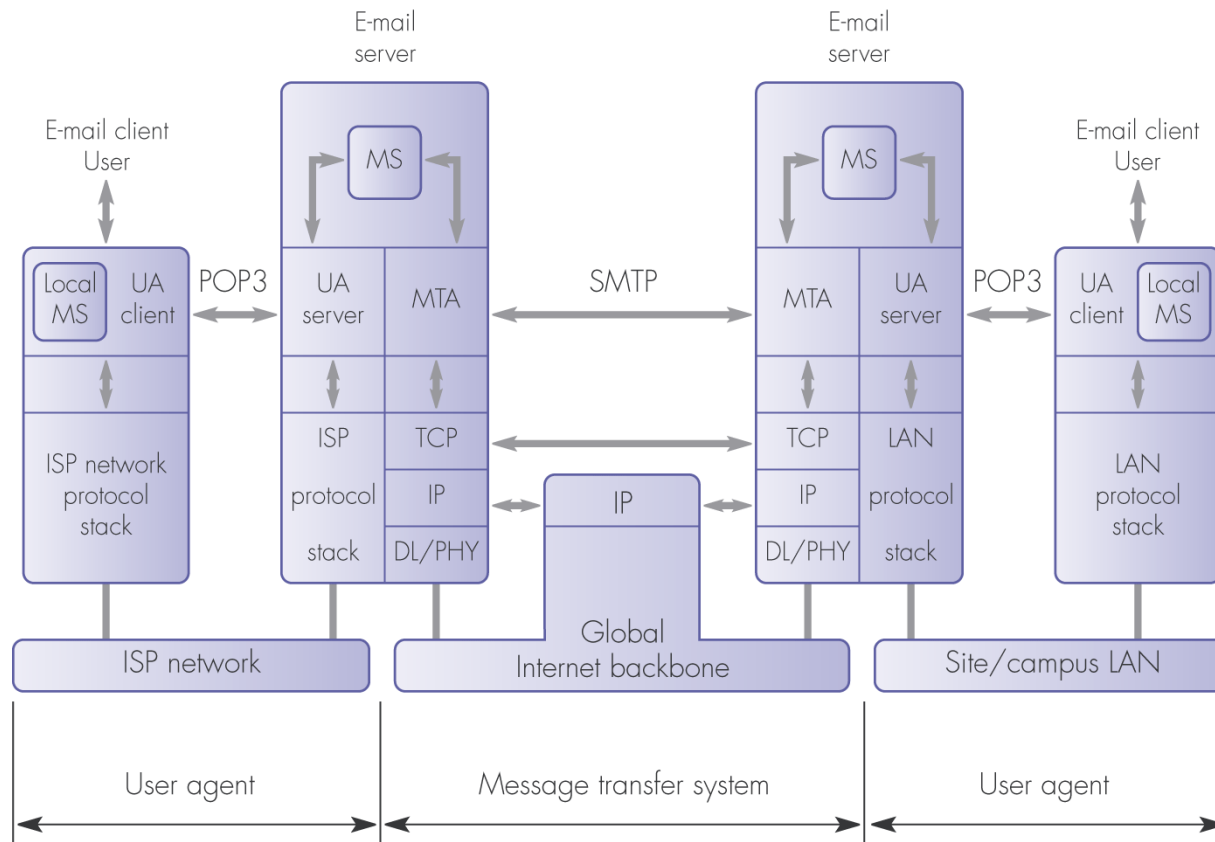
E-mail server

E-mail server

E-mail client
User

MS

MS

E-mail client
User

Local MS

UA client

POP3

UA server

MTA

SMTP

MTA

UA server

POP3

UA client

Local MS

ISP network protocol stack

ISP protocol stack

TCP

IP

DL/PHY

IP

TCP

IP

DL/PHY

LAN protocol stack

LAN protocol stack

Global Internet backbone

ISP network

Site/campus LAN

User agent

Message transfer system

User agent